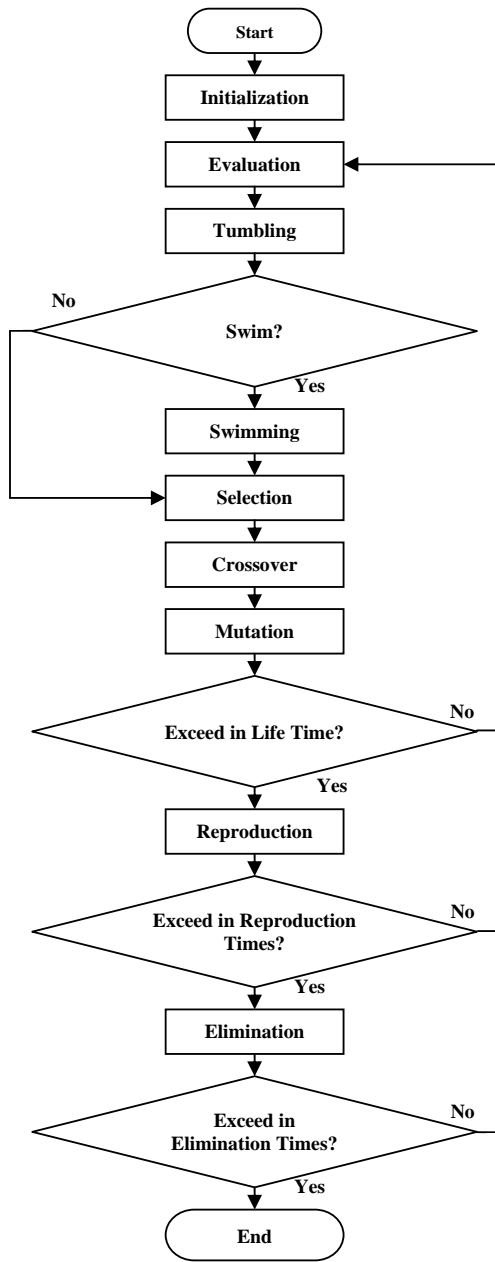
Start

Initialization

Evaluation

Tumbling

No

Swim?

Yes

Swimming

Selection

Crossover

Mutation

Exceed in Life Time?

No

Yes

Reproduction

Exceed in Reproduction Times?

No

Yes

Elimination

Exceed in Elimination Times?

No

Yes

End